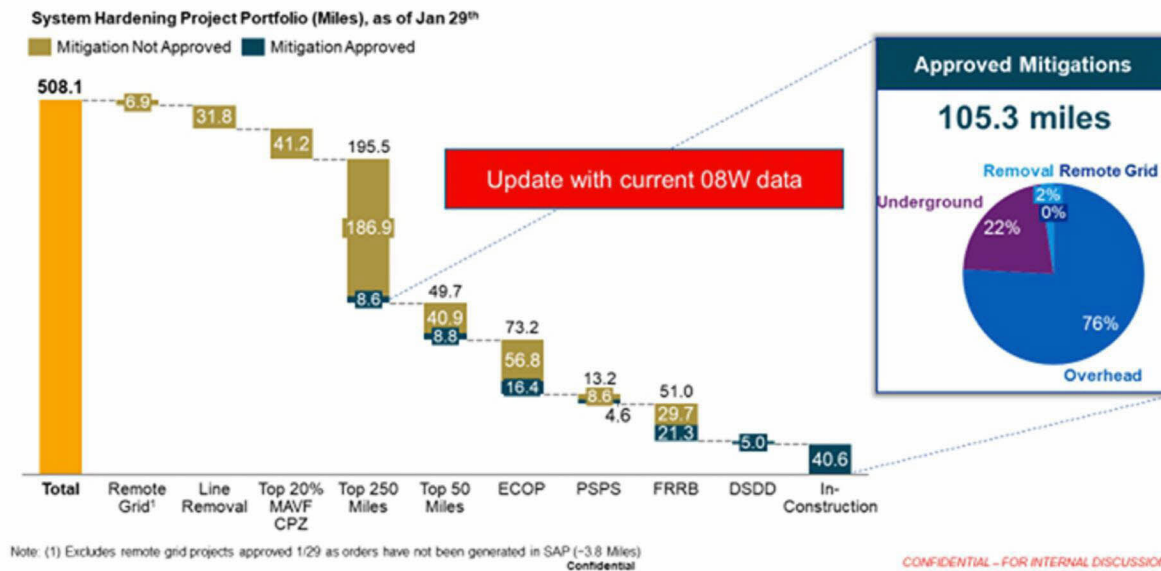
System Hardening Project Portfolio (Miles), as of Jan 29$^{th}$

Mitigation Not Approved  Mitigation Approved

508.1

6.9

31.8

41.2

195.5

186.9

8.6

49.7

40.9

8.8

73.2

56.8

16.4

13.2

8.6

4.6

51.0

29.7

21.3

5.0

40.6

Total  Remote Grid$^1$  Line Removal  Top 20% MAVF CPZ  Top 250 Miles  Top 50 Miles  ECOP  PSPS  FRRB  DSDD  In-Construction

Update with current 08W data

Approved Mitigations

105.3 miles

Removal  Remote Grid

2%

0%

Underground

22%

76%

Overhead

Note: (1) Excludes remote grid projects approved 1/29 as orders have not been generated in SAP (~3.8 Miles)

Confidential

CONFIDENTIAL – FOR INTERNAL DISCUSSIO